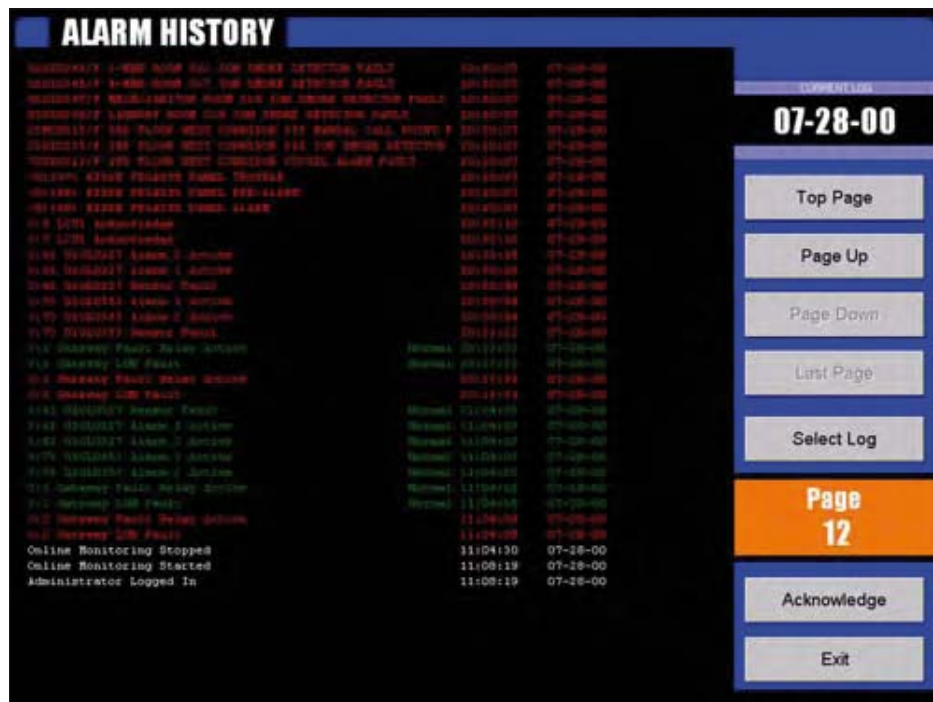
ALARM HISTORY

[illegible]

Online Monitoring Stopped 11:04:30 07-28-00
Online Monitoring Started 11:08:19 07-28-00
Administrator Logged In 11:08:19 07-28-00

CURRENT LOG
07-28-00

Top Page
Page Up
Page Down
Last Page
Select Log

Page
12

Acknowledge
Exit